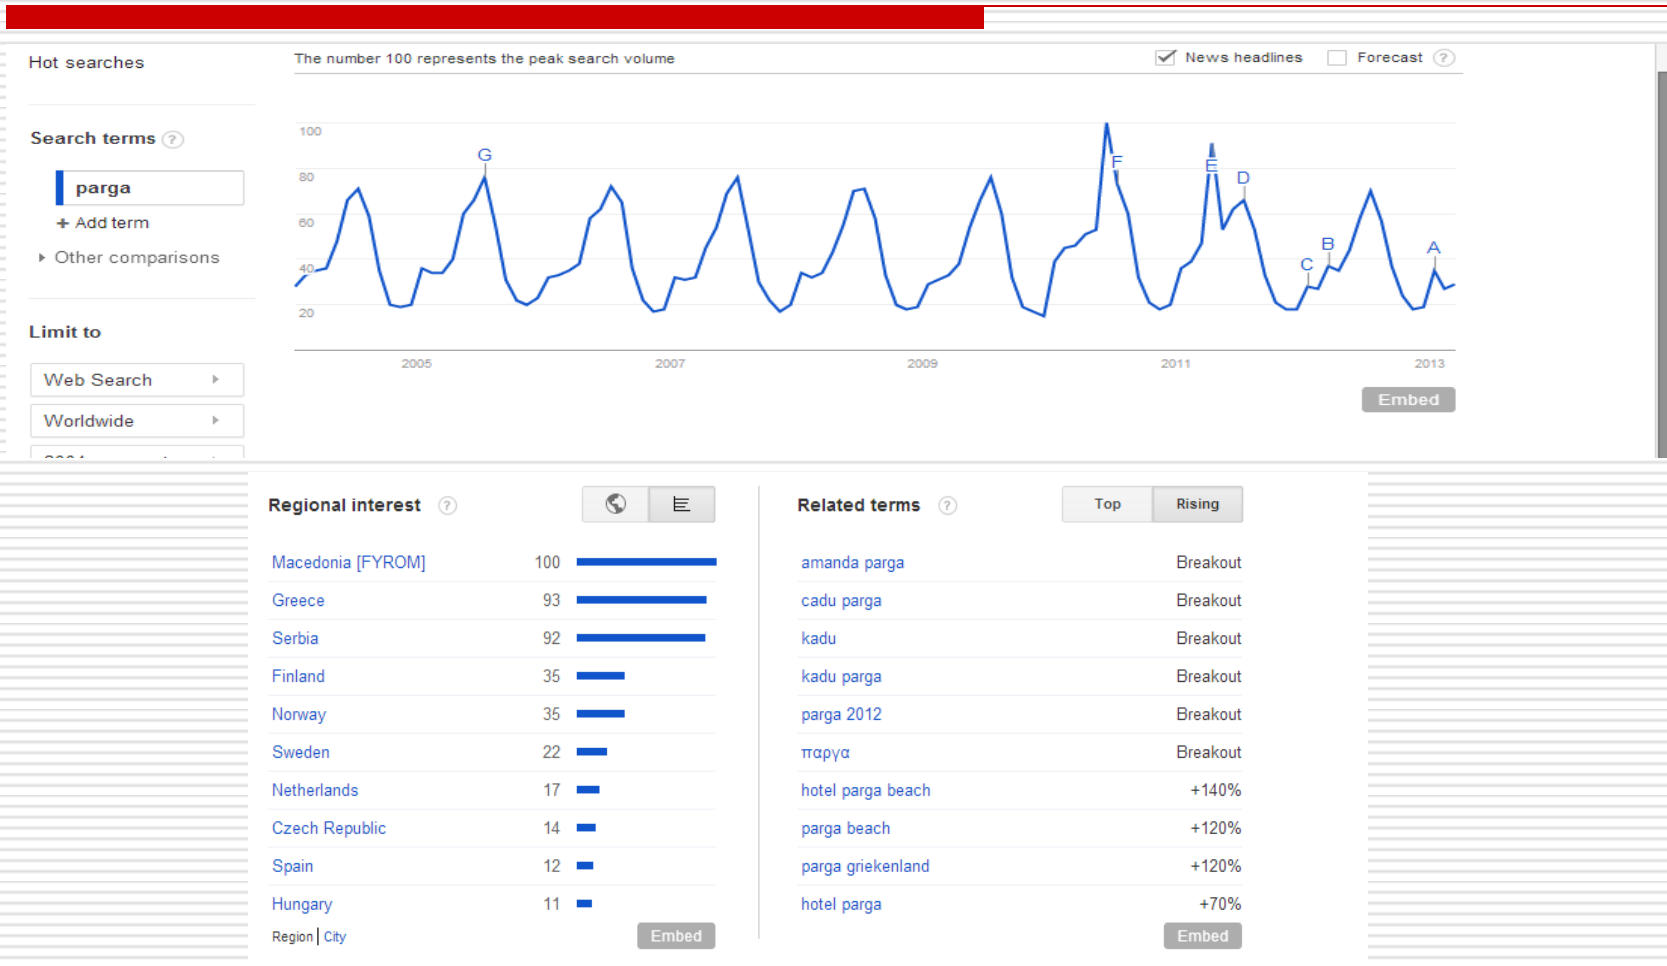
Hot searches

Search terms ?

parga

+ Add term

Other comparisons

Limit to

Web Search

Worldwide

The number 100 represents the peak search volume

News headlines

Forecast ?

100
80
60
40
20

G F E D C B A

2005
2007
2009
2011
2013

Embed

Regional interest ?

| | | |
|---|---|---|
| Macedonia [FYROM] | 100 | |
| Greece | 93 | |
| Serbia | 92 | |
| Finland | 35 | |
| Norway | 35 | |
| Sweden | 22 | |
| Netherlands | 17 | |
| Czech Republic | 14 | |
| Spain | 12 | |
| Hungary | 11 | |

Region | City

Embed

Related terms ?

Top Rising

| | |
|---|---|
| amanda parga | Breakout |
| cadu parga | Breakout |
| kadu | Breakout |
| kadu parga | Breakout |
| parga 2012 | Breakout |
| παργα | Breakout |
| hotel parga beach | +140% |
| parga beach | +120% |
| parga griekenland | +120% |
| hotel parga | +70% |

Embed